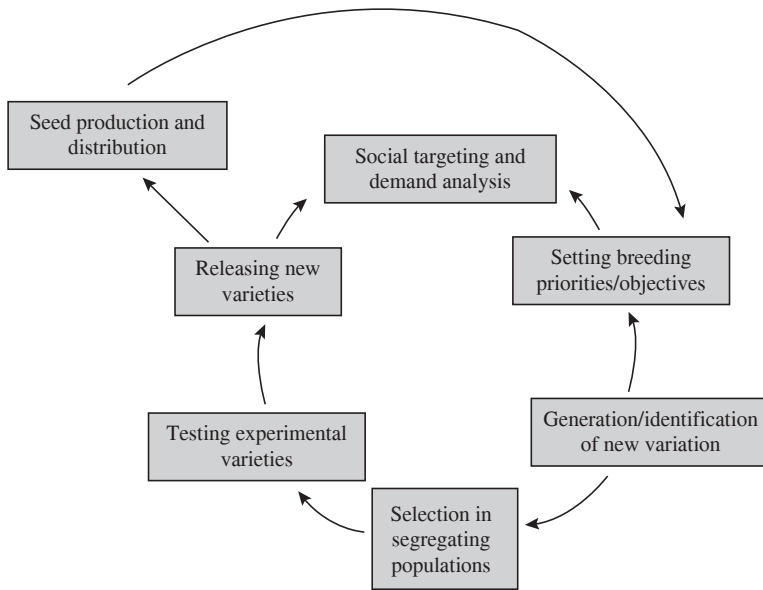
Seed production and distribution

Social targeting and demand analysis

Releasing new varieties

Setting breeding priorities/objectives

Testing experimental varieties

Generation/identification of new variation

Selection in segregating populations